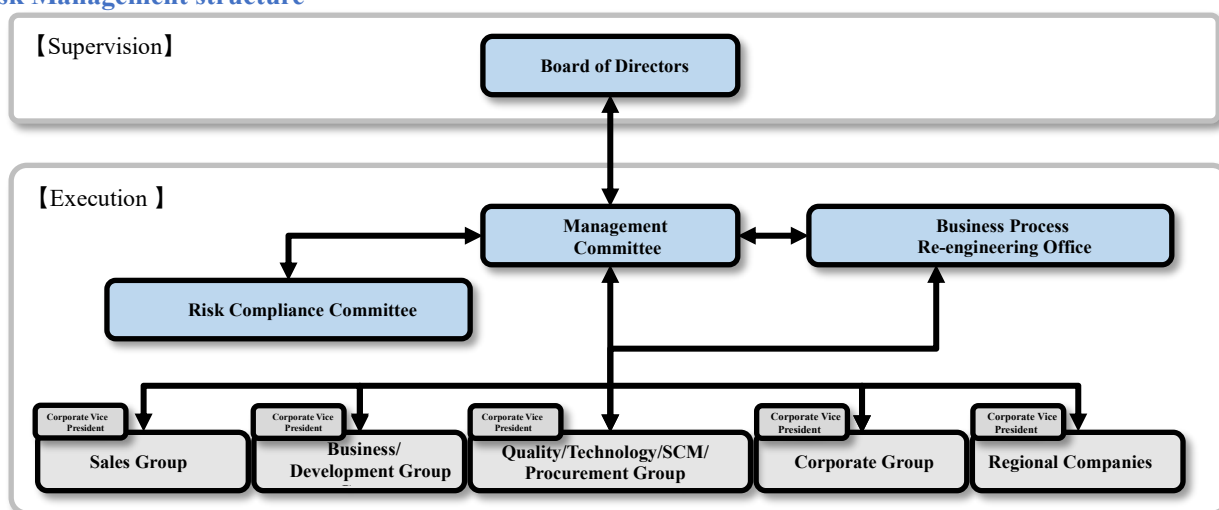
sk Management structure

【Supervision】

Board of Directors

【Execution 】

Management Committee

Business Process Re-engineering Office

Risk Compliance Committee

Corporate Vice President

Sales Group

Corporate Vice President

Business/ Development Group

Corporate Vice President

Quality/Technology/SCM/ Procurement Group

Corporate Vice President

Corporate Group

Corporate Vice President

Regional Companies